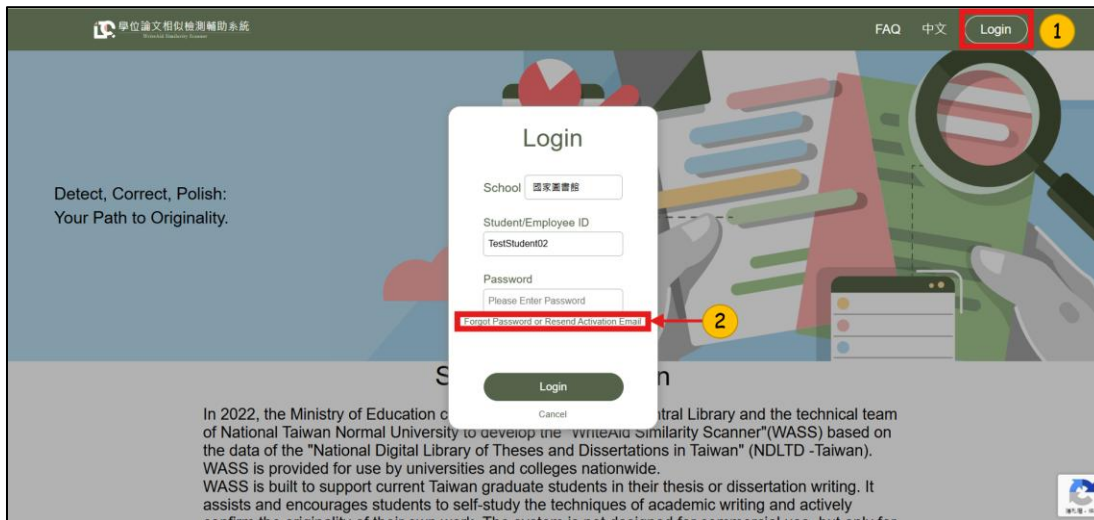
學位論文相似檢測輔助系統
WriteAid Similarity Scanner

FAQ 中文 Login 1

Detect, Correct, Polish:
Your Path to Originality.

Login

School 國家圖書館

Student/Employee ID
TestStudent02

Password
Please Enter Password

Forgot Password or Resend Activation Email

2

Login

Cancel

S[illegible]n

In 2022, the Ministry of Education c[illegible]ntral Library and the technical team of National Taiwan Normal University to develop the "WriteAid Similarity Scanner"(WASS) based on the data of the "National Digital Library of Theses and Dissertations in Taiwan" (NDLTD -Taiwan). WASS is provided for use by universities and colleges nationwide.
WASS is built to support current Taiwan graduate students in their thesis or dissertation writing. It assists and encourages students to self-study the techniques of academic writing and actively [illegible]